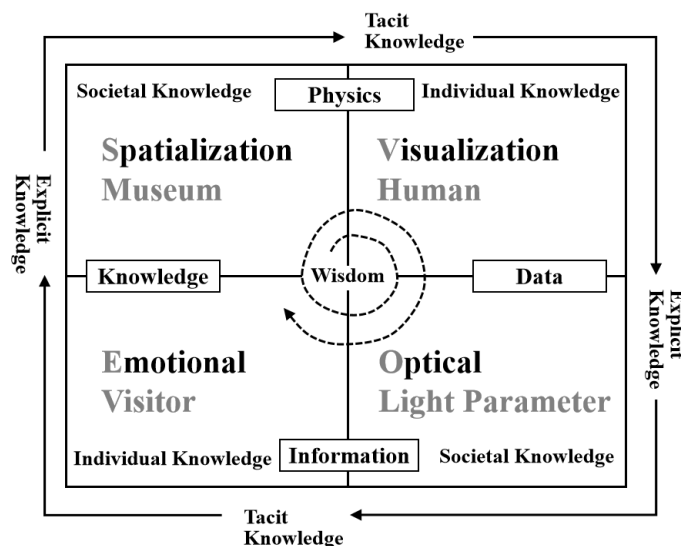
Tacit Knowledge

Explicit Knowledge

Societal Knowledge

Physics

Individual Knowledge

Spatialization
Museum

Visualization
Human

Knowledge

Wisdom

Data

Emotional
Visitor

Optical
Light Parameter

Individual Knowledge

Information

Societal Knowledge

Explicit Knowledge

Tacit Knowledge